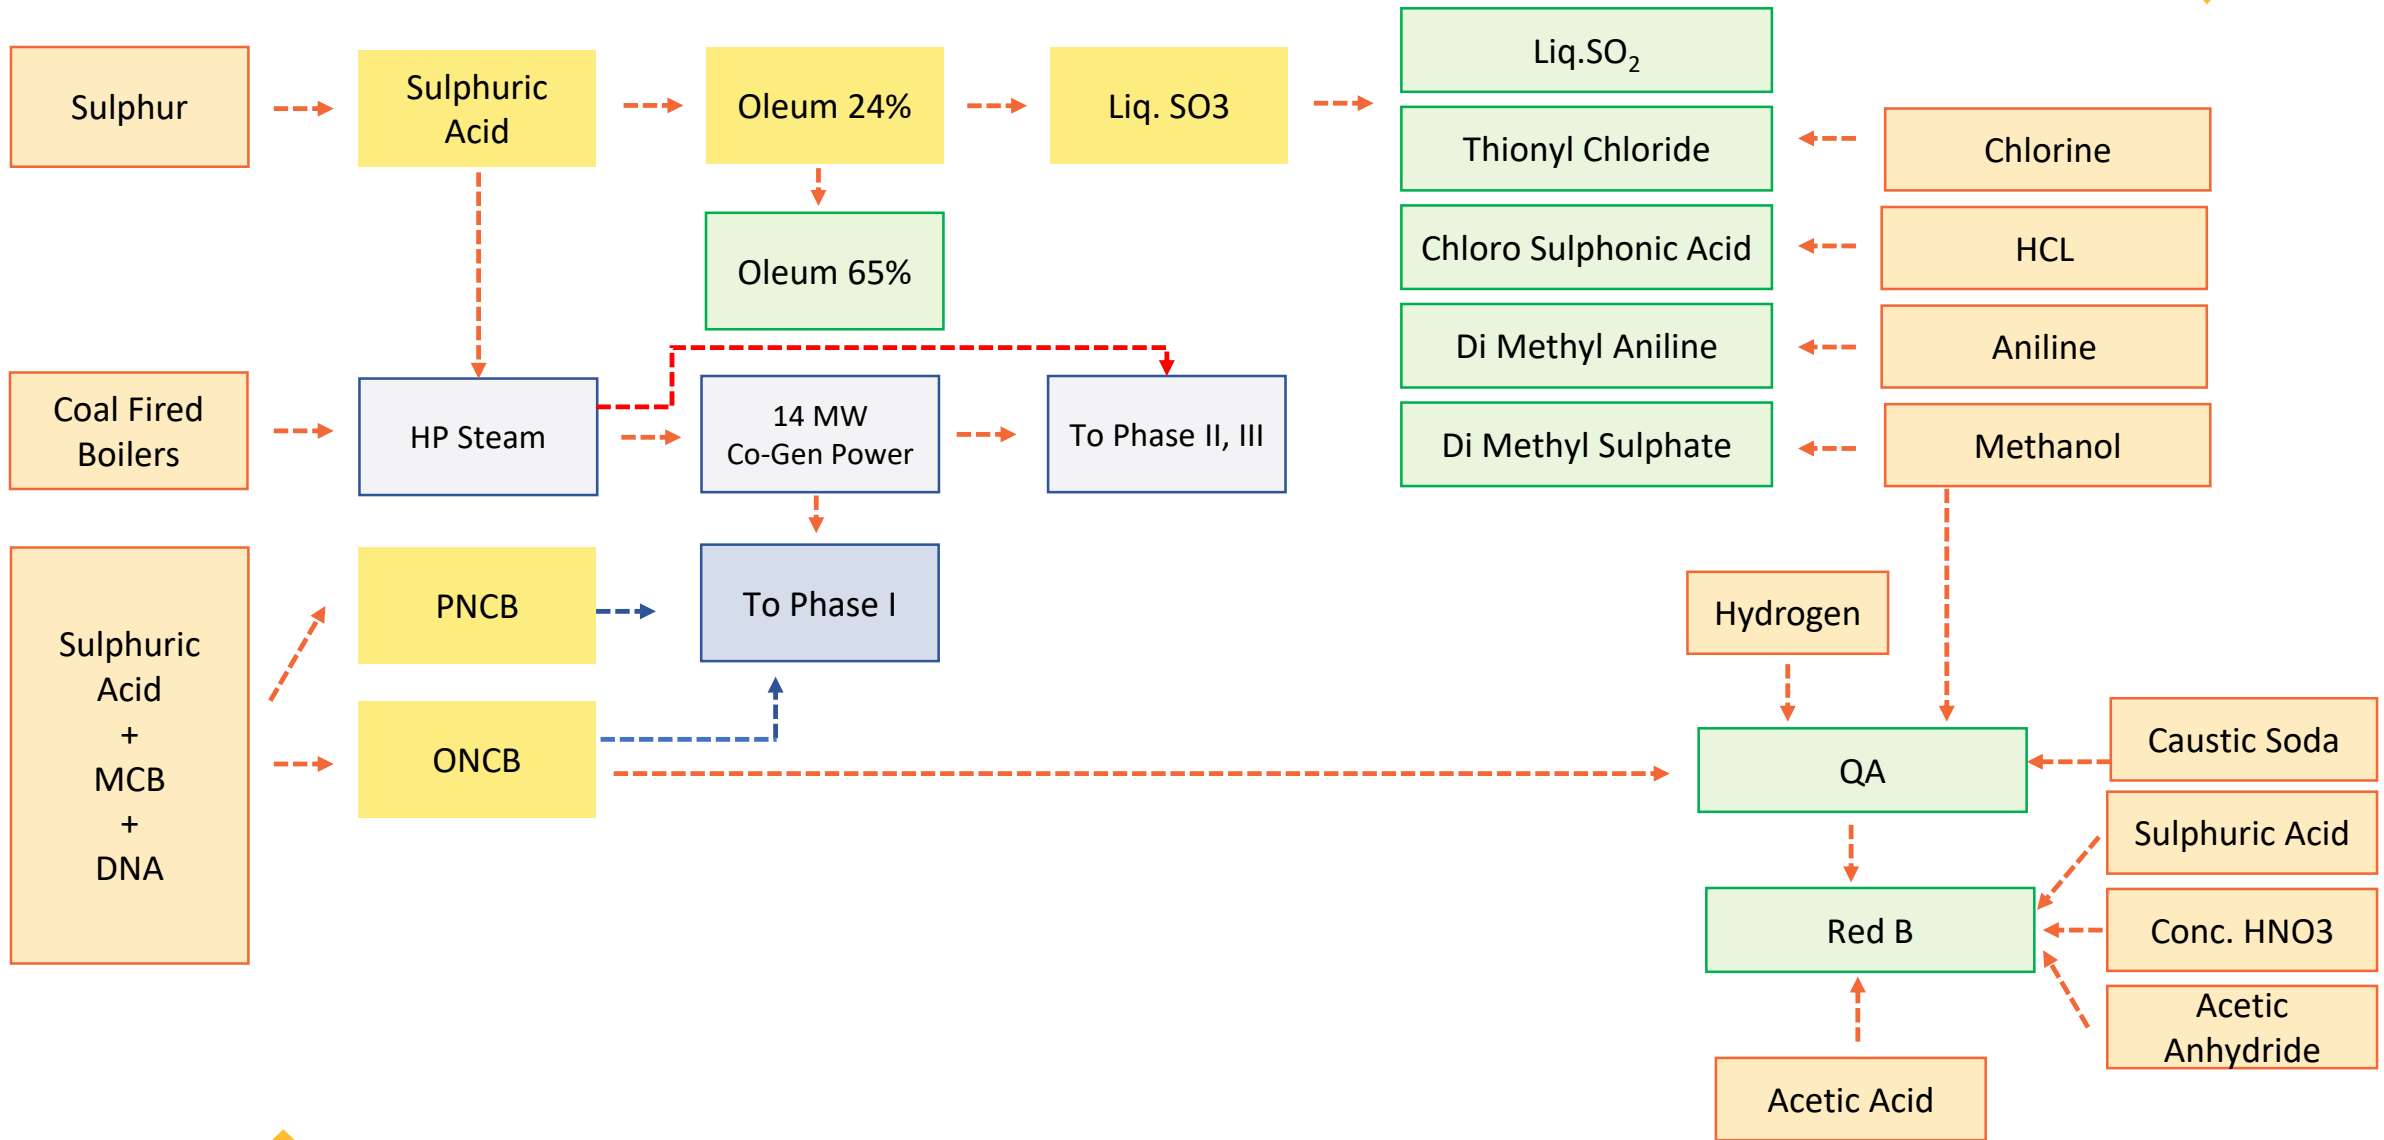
Sulphur

Sulphuric Acid

Oleum 24%

Liq. SO3

Liq.$SO_2$

Thionyl Chloride

Chlorine

Chloro Sulphonic Acid

HCL

Oleum 65%

Di Methyl Aniline

Aniline

Di Methyl Sulphate

Methanol

Coal Fired Boilers

HP Steam

14 MW Co-Gen Power

To Phase II, III

Sulphuric Acid + MCB + DNA

PNCB

To Phase I

Hydrogen

ONCB

QA

Caustic Soda

Sulphuric Acid

Red B

Conc. HNO3

Acetic Anhydride

Acetic Acid